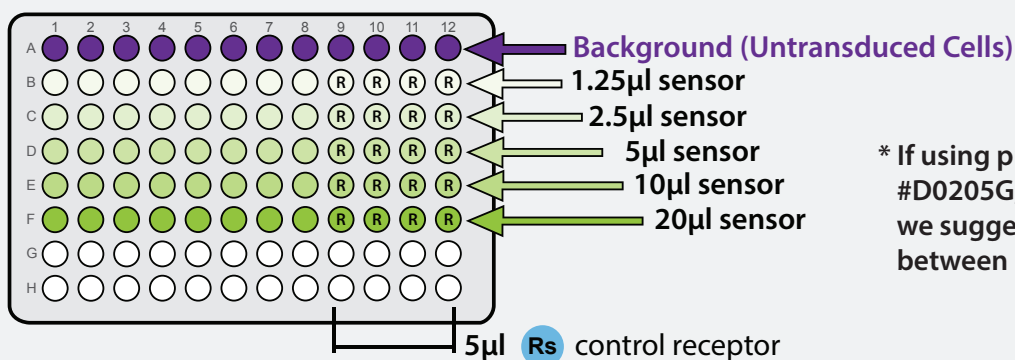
1 2 3 4 5 6 7 8 9 10 11 12

A B C D E F G H

R R R R
R R R R
R R R R
R R R R
R R R R

Background (Untransduced Cells)

1.25µl sensor

2.5µl sensor

5µl sensor

10µl sensor

20µl sensor

* If using p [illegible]
#D0205G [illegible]
we sugge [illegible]
between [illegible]

5µl Rs control receptor